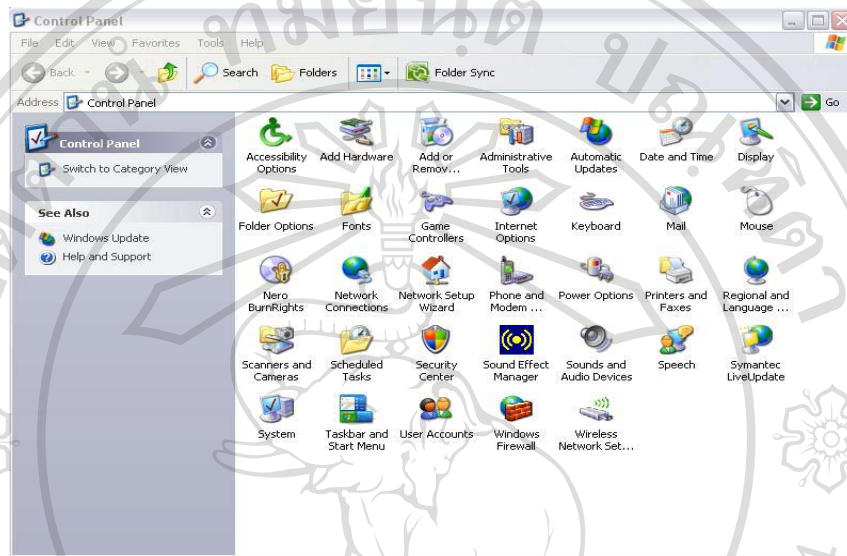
Control Panel

File Edit View Favorites Tools Help

Back Search Folders Folder Sync

Address Control Panel Go

Control Panel

Switch to Category View

See Also

Windows Update

Help and Support

Accessibility Options
Add Hardware
Add or Remov...
Administrative Tools
Automatic Updates
Date and Time
Display

Folder Options
Fonts
Game Controllers
Internet Options
Keyboard
Mail
Mouse

Nero BurnRights
Network Connections
Network Setup Wizard
Phone and Modem ...
Power Options
Printers and Faxes
Regional and Language ...

Scanners and Cameras
Scheduled Tasks
Security Center
Sound Effect Manager
Sounds and Audio Devices
Speech
Symantec LiveUpdate

System
Taskbar and Start Menu
User Accounts
Windows Firewall
Wireless Network Set...